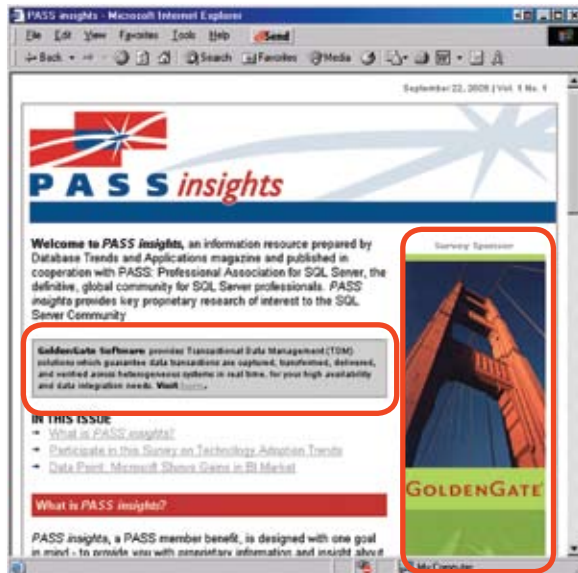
PASS insights - Microsoft Internet Explorer

File Edit View Favorites Tools Help Send

Back Search Favorites Media

September 22, 2005 | Vol. 1 No. 1

PASS insights

Welcome to PASS insights, an information resource prepared by Database Trends and Applications magazine and published in cooperation with PASS: Professional Association for SQL Server, the definitive, global community for SQL Server professionals. PASS insights provides key proprietary research of interest to the SQL Server Community

GoldenGate Software provides Transactional Data Management (TDM) solutions which guarantee data transactions are captured, transformed, delivered, and verified across heterogeneous systems in real time, for your high availability and data integration needs. Visit here.

IN THIS ISSUE
What is PASS insights?
Participate in this Survey on Technology Adoption Trends
Data Point: Microsoft Shows Gains in BI Market

What is PASS insights?

PASS insights, a PASS member benefit, is designed with one goal in mind - to provide you with proprietary information and insight about

Survey Sponsor

GOLDENGATE

My Computer